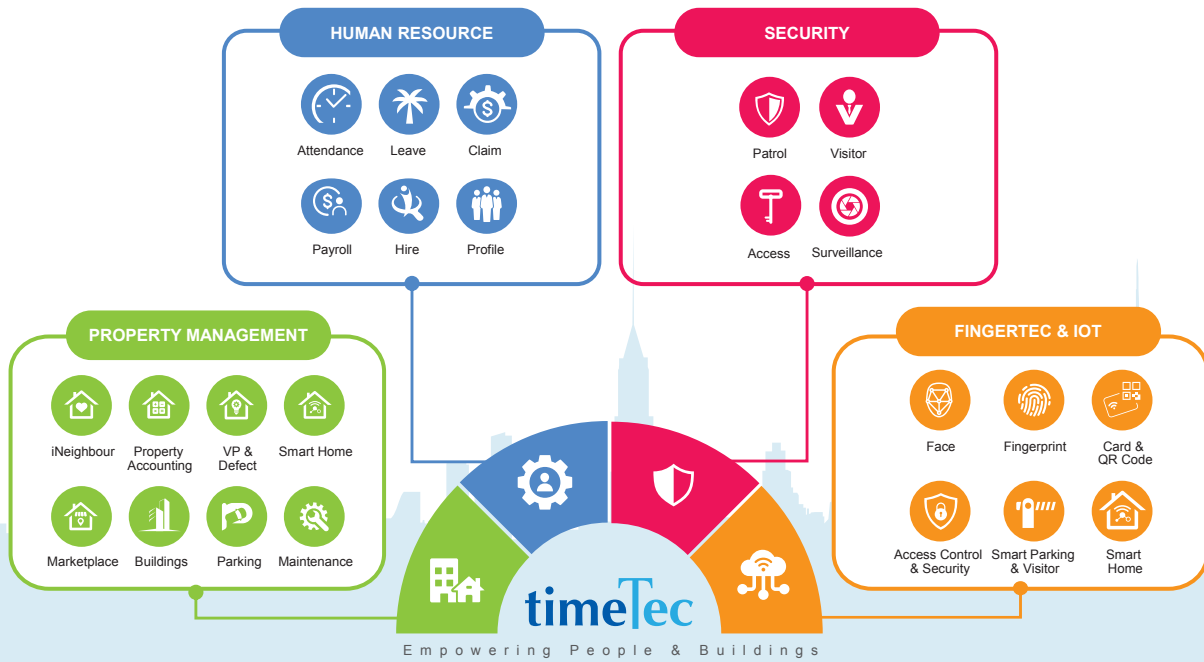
HUMAN RESOURCE

Attendance Leave Claim

Payroll Hire Profile

SECURITY

Patrol Visitor

Access Surveillance

PROPERTY MANAGEMENT

iNeighbour Property Accounting VP & Defect Smart Home

Marketplace Buildings Parking Maintenance

FINGERTEC & IOT

Face Fingerprint Card & QR Code

Access Control & Security Smart Parking & Visitor Smart Home

timeTec

Empowering People & Buildings